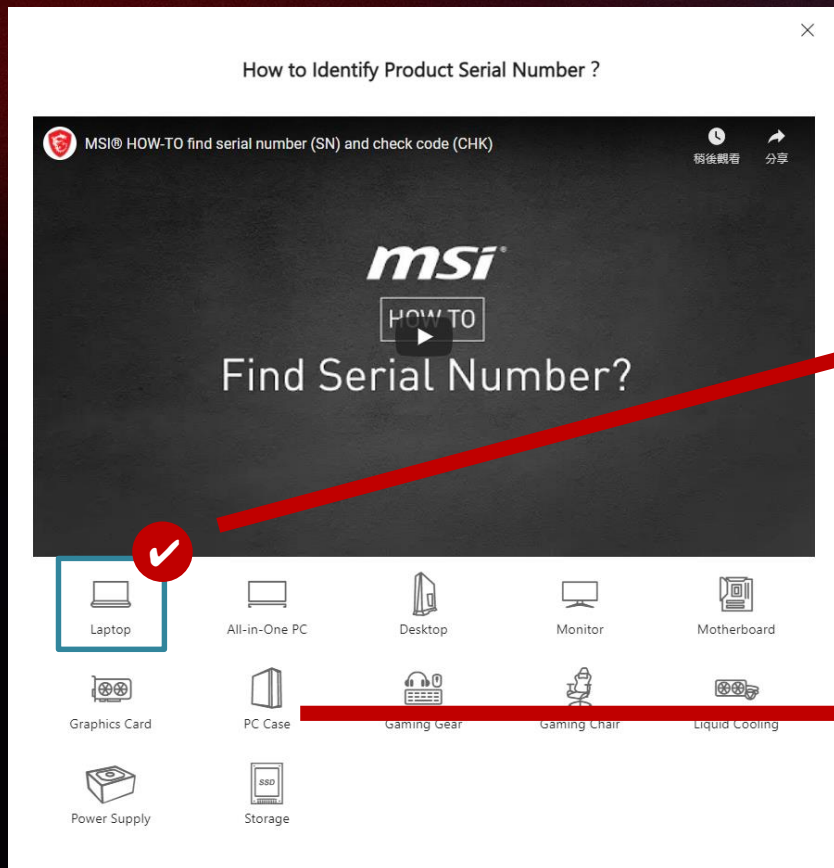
How to Identify Product Serial Number ?

MSI® HOW-TO find serial number (SN) and check code (CHK)

稍後觀看

分享

msi

HOW TO

Find Serial Number?

Laptop

All-in-One PC

Desktop

Monitor

Motherboard

Graphics Card

PC Case

Gaming Gear

Gaming Chair

Liquid Cooling

Power Supply

SSD

Storage